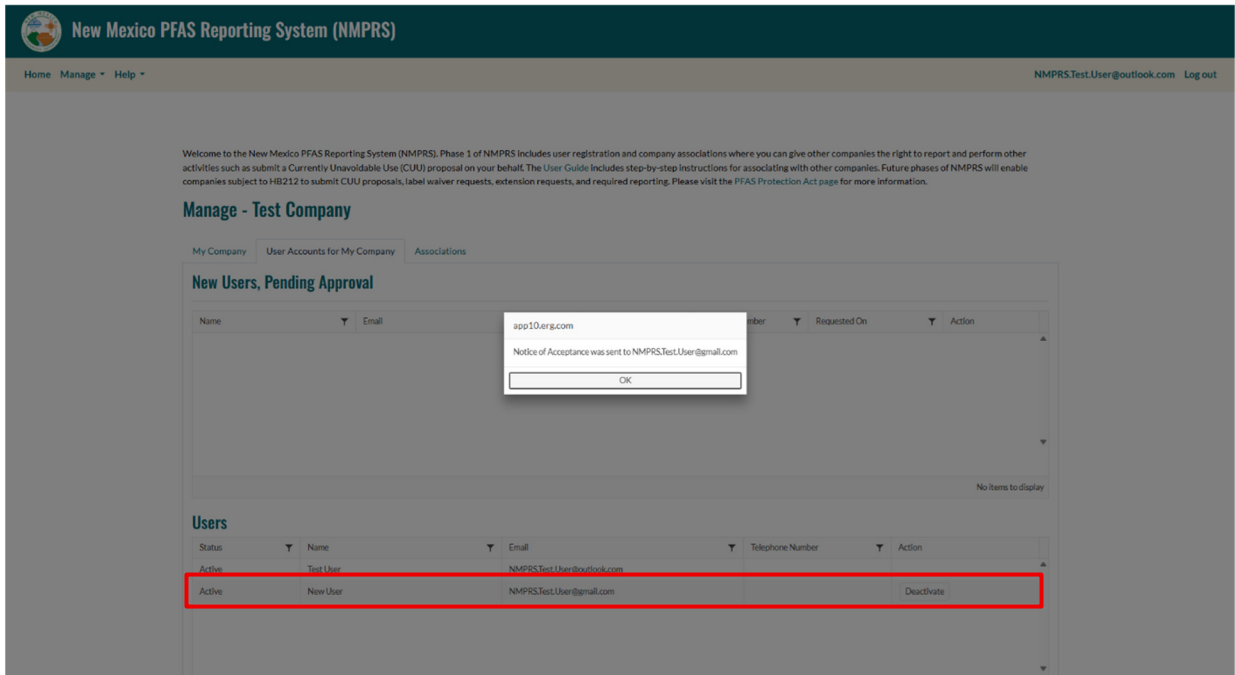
New Mexico PFAS Reporting System (NMPRS)

Home Manage ▾ Help ▾

NMPRS.Test.User@outlook.com Log out

Welcome to the New Mexico PFAS Reporting System (NMPRS). Phase 1 of NMPRS includes user registration and company associations where you can give other companies the right to report and perform other activities such as submit a Currently Unavoidable Use (CUU) proposal on your behalf. The User Guide includes step-by-step instructions for associating with other companies. Future phases of NMPRS will enable companies subject to HB212 to submit CUU proposals, label waiver requests, extension requests, and required reporting. Please visit the PFAS Protection Act page for more information.

Manage - Test Company

My Company | User Accounts for My Company | Associations

New Users, Pending Approval

| Name | Email | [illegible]mber | Requested On | Action |
|---|---|---|---|---|

No items to display

app10.erg.com

Notice of Acceptance was sent to NMPRS.Test.User@gmail.com

OK

Users

| Status | Name | Email | Telephone Number | Action |
|---|---|---|---|---|
| Active | Test User | NMPRS.Test.User@outlook.com | | |
| Active | New User | NMPRS.Test.User@gmail.com | | Deactivate |